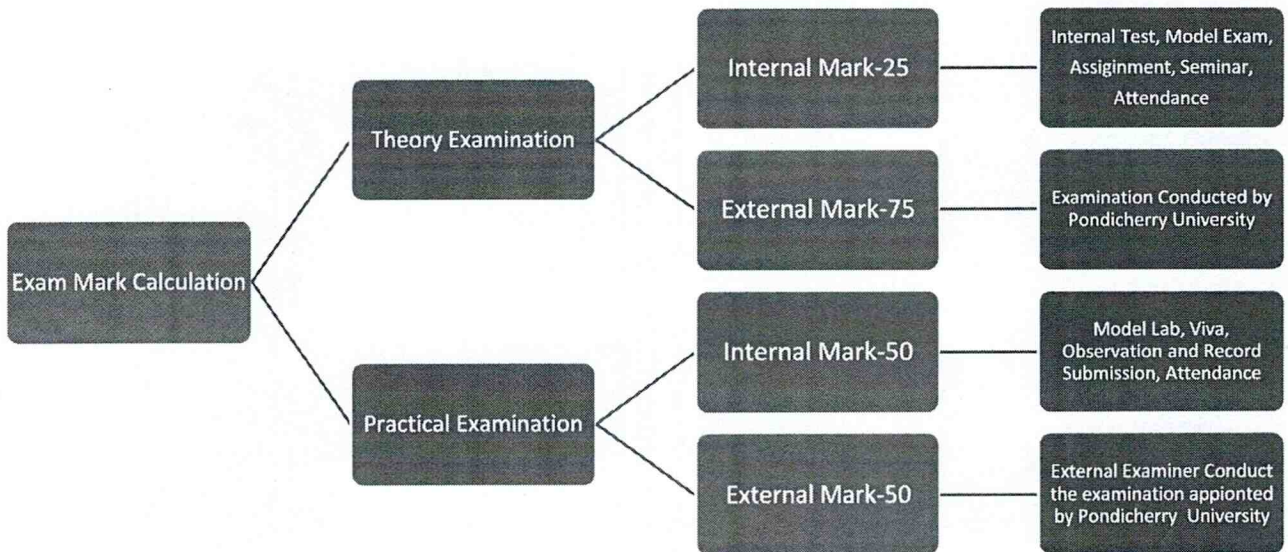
Exam Mark Calculation

Theory Examination

Internal Mark-25

Internal Test, Model Exam, Assiginment, Seminar, Attendance

External Mark-75

Examination Conducted by Pondicherry University

Practical Examination

Internal Mark-50

Model Lab, Viva, Observation and Record Submission, Attendance

External Mark-50

External Examiner Conduct the examination appionted by Pondicherry University